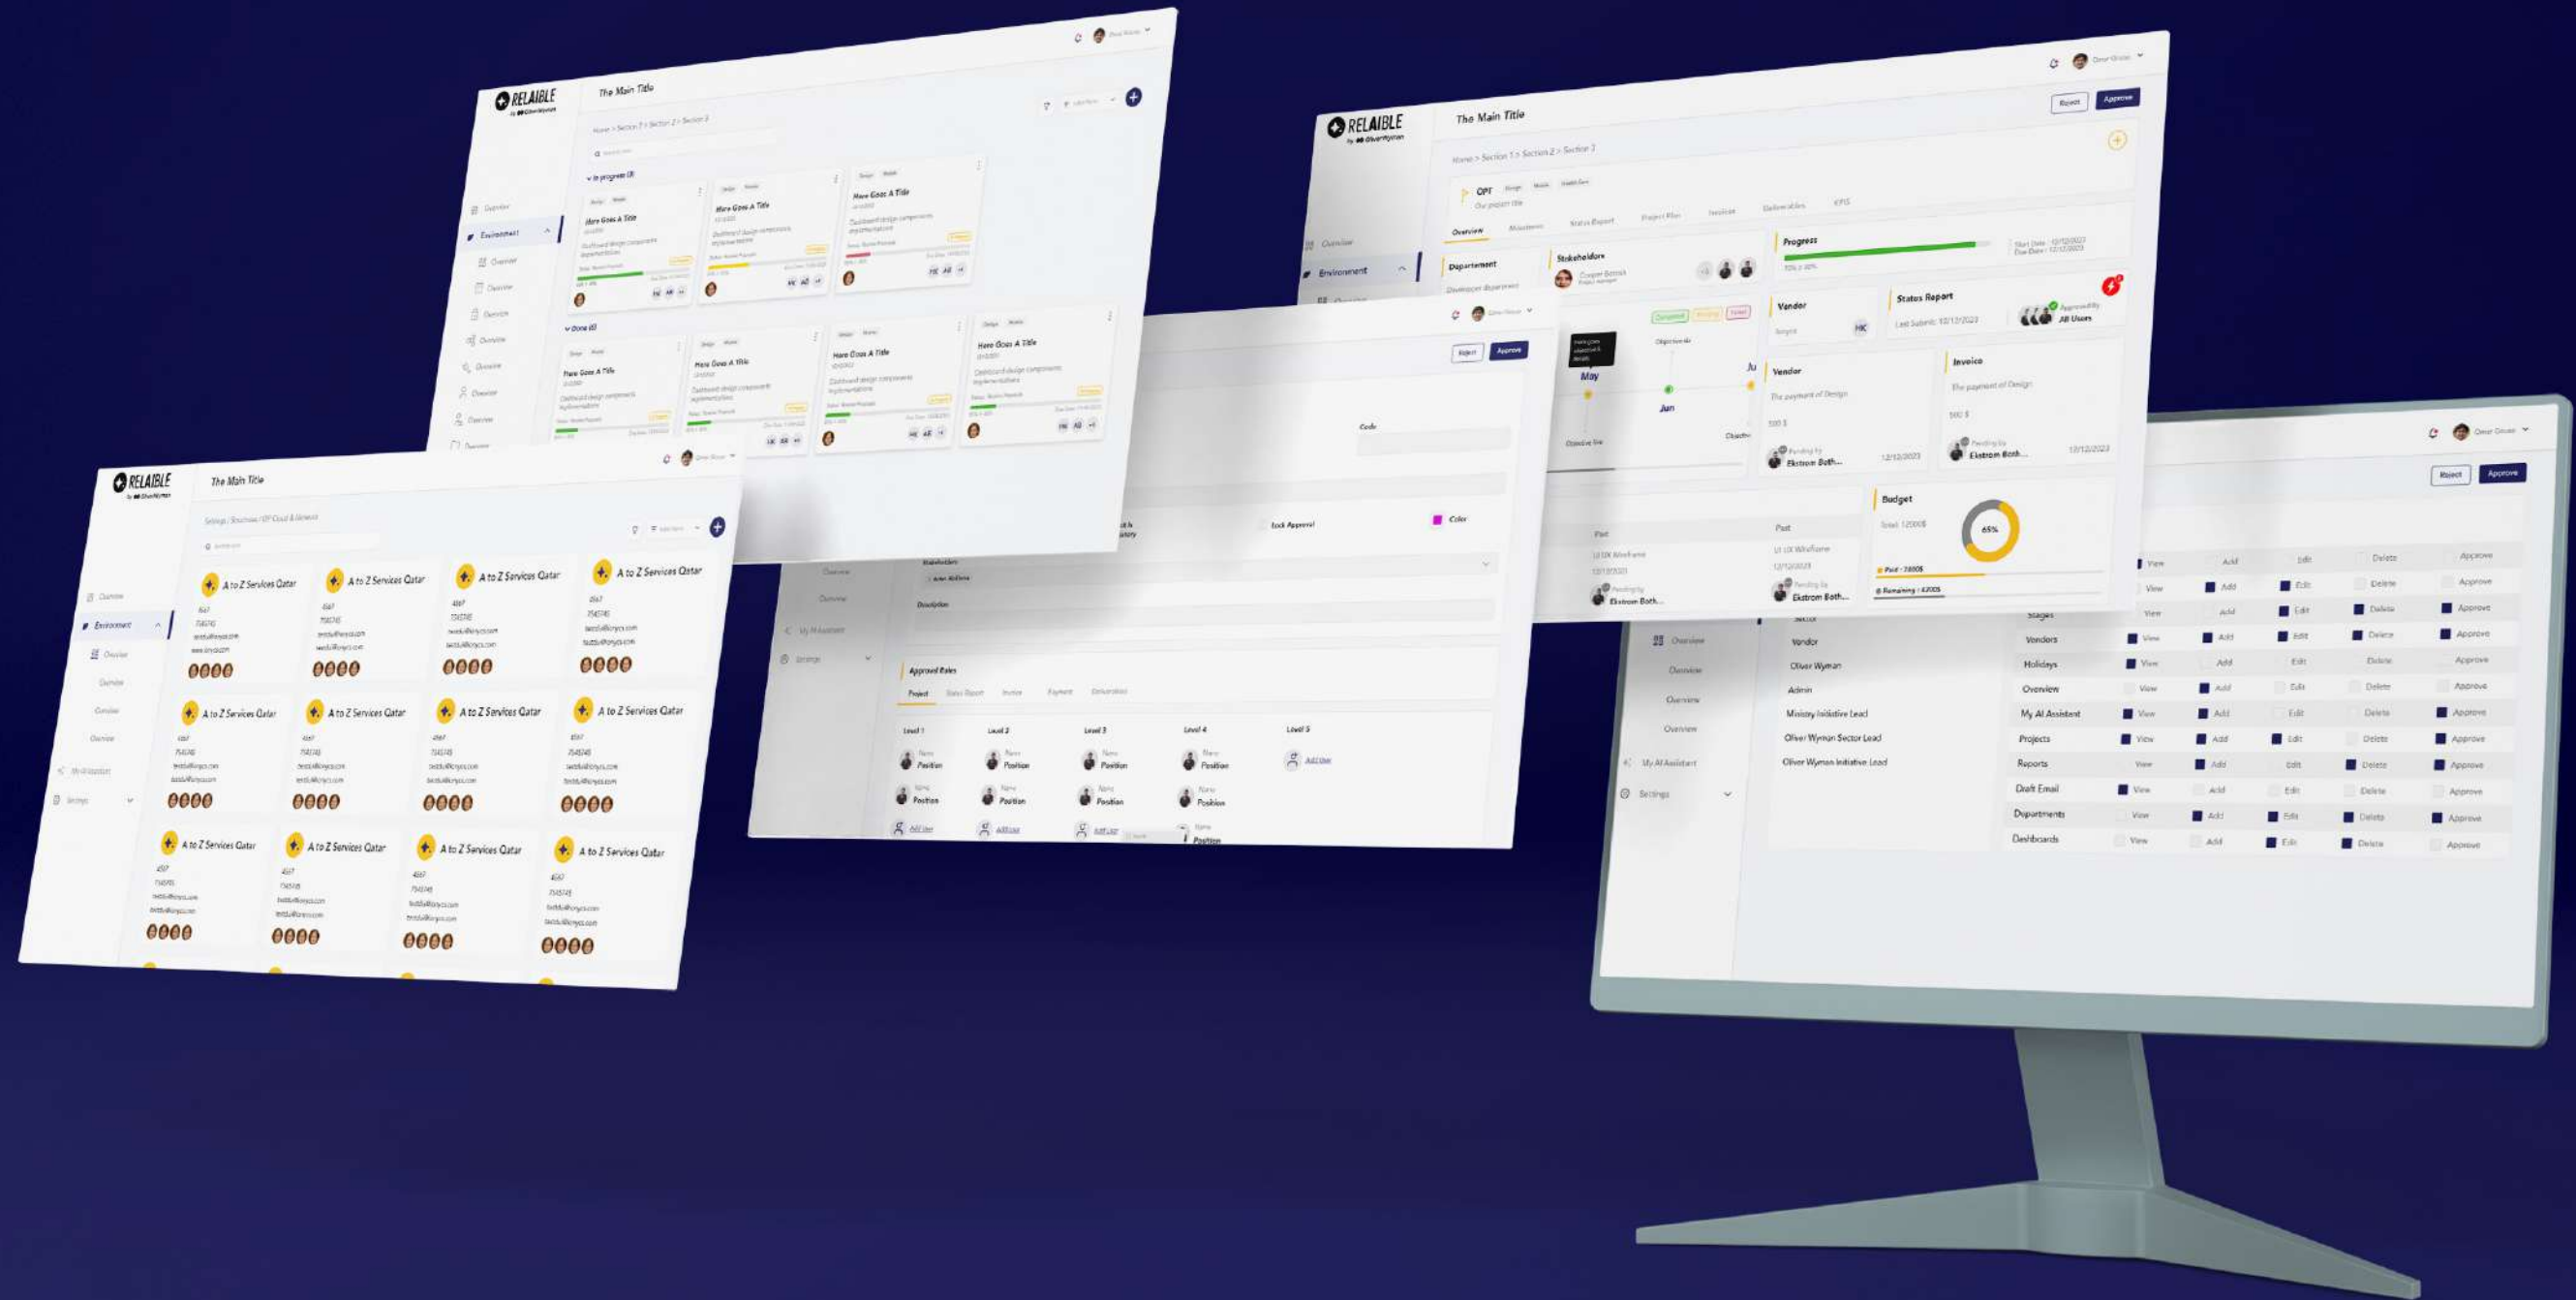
RELAIBLE
The Main Title
Overview
Environment
In progress
Here Goes A Title
Done
Here Goes A Title

RELAIBLE
The Main Title
Reject
Approve
Overview
Environment
OPT
Overview
Department
Stakeholders
Progress
Vendor
Status Report
All Users
Vendor
The payment of Design
Ekstrom Both...
12/12/2023
Invoice
The payment of Design
Ekstrom Both...
12/12/2023
Budget
65%
May
Jun
Reject
Approve
Code
Lock Approval
Color
Approval Rates
Project
Level 1
Level 2
Level 3
Level 4
Level 5
Position
Add User

RELAIBLE
The Main Title
Overview
Environment
A to Z Services Qatar
A to Z Services Qatar
A to Z Services Qatar
A to Z Services Qatar
A to Z Services Qatar
A to Z Services Qatar
A to Z Services Qatar
A to Z Services Qatar
A to Z Services Qatar
A to Z Services Qatar
A to Z Services Qatar
A to Z Services Qatar

Reject
Approve
Overview
My AI Assistant
Settings
Vendor
Oliver Wyman
Admin
Ministry Initiative Lead
Oliver Wyman Sector Lead
Oliver Wyman Initiative Lead
Stages
Vendors
Holidays
Overview
My AI Assistant
Projects
Reports
Draft Email
Departments
Dashboards
View
Add
Edit
Delete
Approve